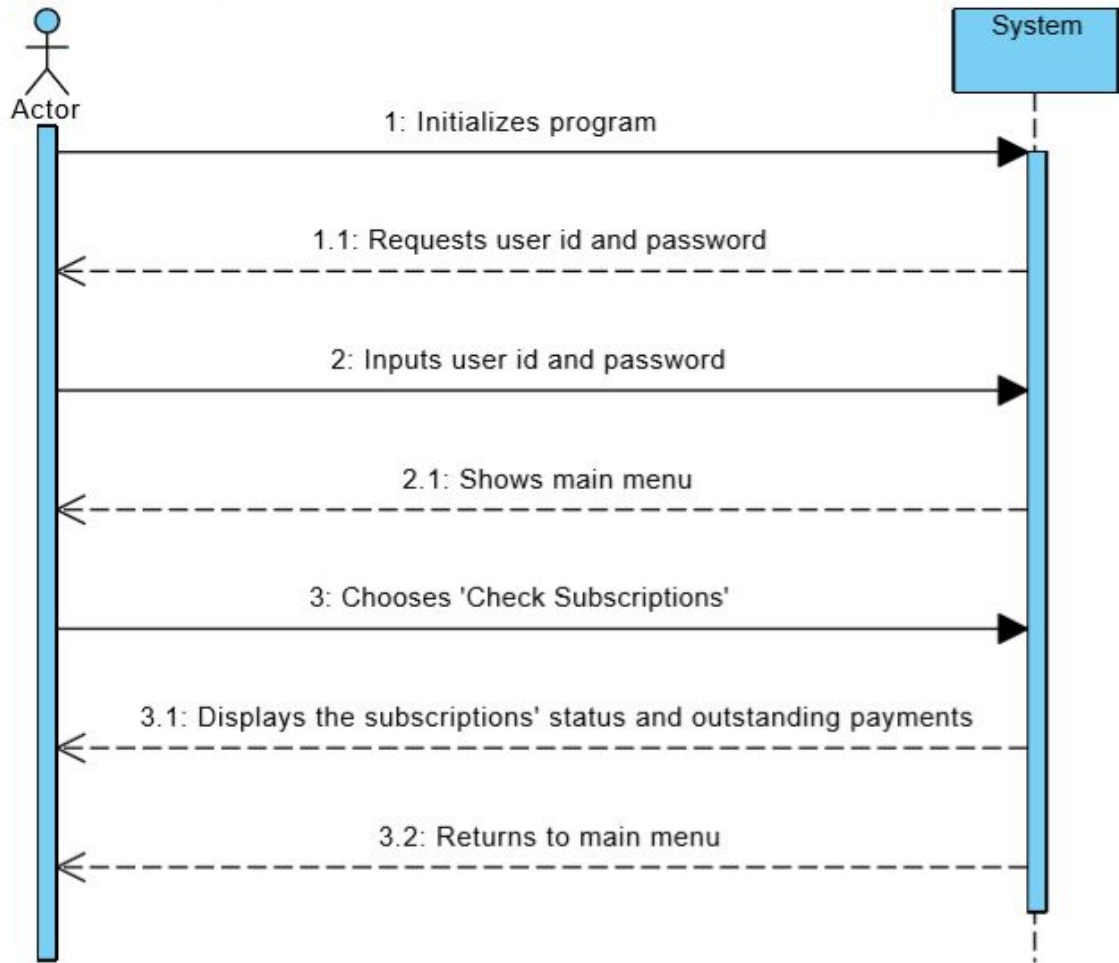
Actor

System

1: Initializes program

1.1: Requests user id and password

2: Inputs user id and password

2.1: Shows main menu

3: Chooses 'Check Subscriptions'

3.1: Displays the subscriptions' status and outstanding payments

3.2: Returns to main menu